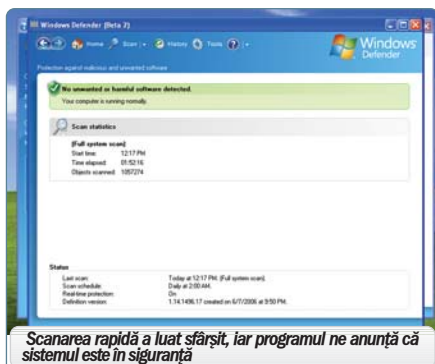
Windows Defender (Beta 2)

Home Scan History Tools

Windows Defender

Protection against malicious and unwanted software

No unwanted or harmful software detected.

Your computer is running normally.

Scan statistics

[Full system scan]
Start time: 12:17 PM
Time elapsed: 01:52:16
Objects scanned: 1057274

Status

Last scan: Today at 12:17 PM. (Full system scan).
Scan schedule: Daily at 2:00 AM.
Real-time protection: On
Definition version: 1.14.1496.17 created on 6/7/2006 at 9:50 PM.

Scanarea rapidă a luat sfârșit, iar programul ne anunță că sistemul este în siguranță